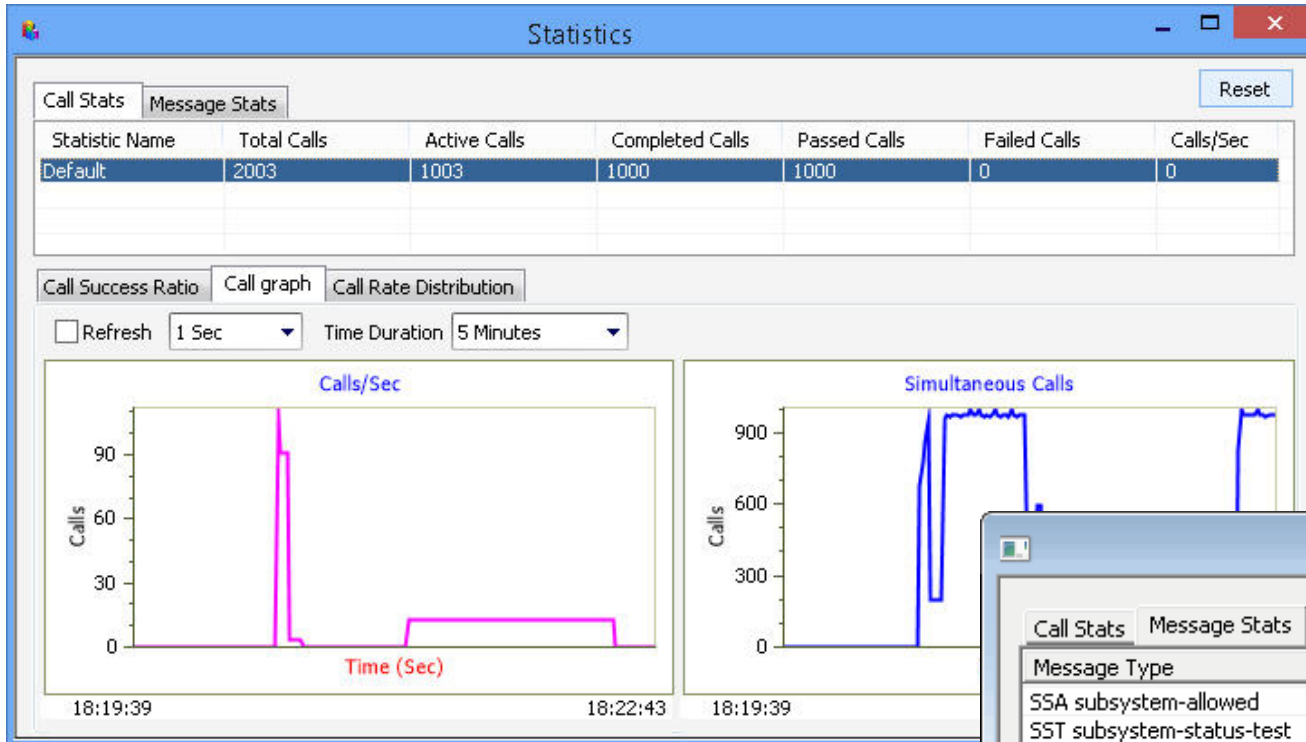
Statistics

Reset

Call Stats | Message Stats

| Statistic Name | Total Calls | Active Calls | Completed Calls | Passed Calls | Failed Calls | Calls/Sec |
|---|---|---|---|---|---|---|
| Default | 2003 | 1003 | 1000 | 1000 | 0 | 0 |

Call Success Ratio | Call graph | Call Rate Distribution

Refresh 1 Sec Time Duration 5 Minutes

Calls/Sec

Calls

90
60
30
0

Time (Sec)

18:19:39 18:22:43

Simultaneous Calls

Calls

900
600
300
0

18:19:39

Call Stats | Message Stats

Message Type
SSA subsystem-allowed
SST subsystem-status-test